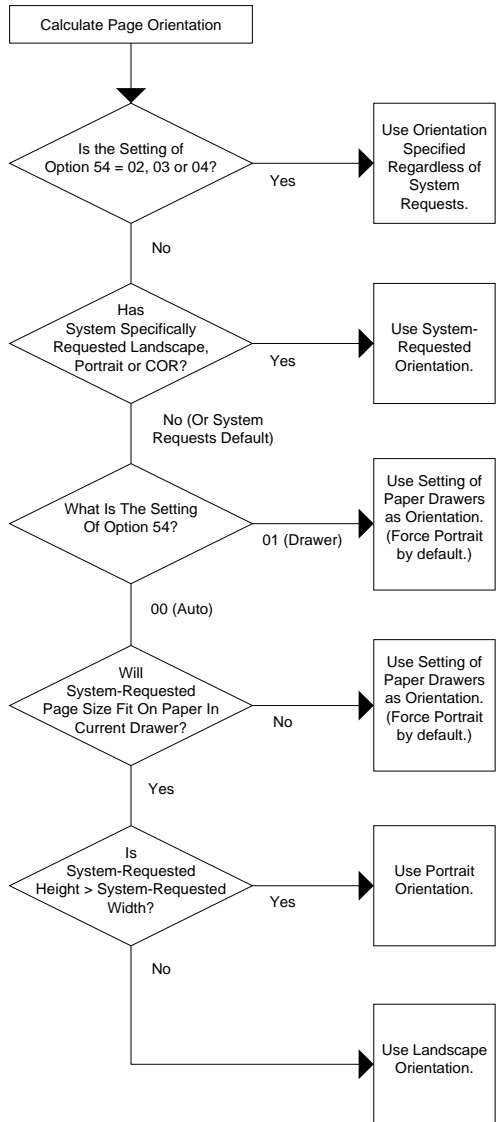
Calculate Page Orientation

Is the Setting of Option 54 = 02, 03 or 04?

Yes

Use Orientation Specified Regardless of System Requests.

No

Has System Specifically Requested Landscape, Portrait or COR?

Yes

Use System-Requested Orientation.

No (Or System Requests Default)

What Is The Setting Of Option 54?

01 (Drawer)

Use Setting of Paper Drawers as Orientation. (Force Portrait by default.)

00 (Auto)

Will System-Requested Page Size Fit On Paper In Current Drawer?

No

Use Setting of Paper Drawers as Orientation. (Force Portrait by default.)

Yes

Is System-Requested Height > System-Requested Width?

Yes

Use Portrait Orientation.

No

Use Landscape Orientation.